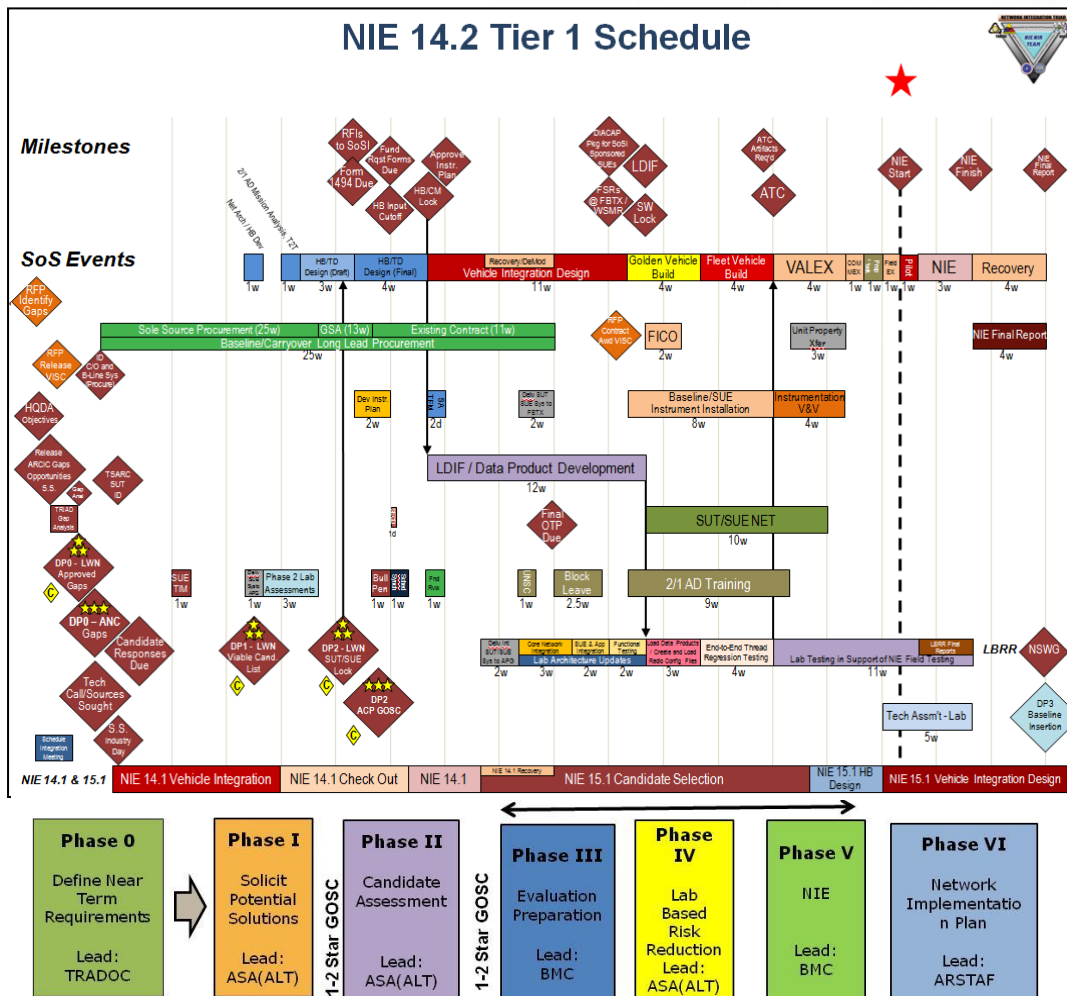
NIE 14.2 Tier 1 Schedule

NETWORK INTEGRATION TEAM

Milestones

RFIs to SoSI

Form 1494 Due

Fund Rqst Forms Due

HB Input Cutoff

HB/CM Lock

Approve Instr. Plan

DIACAP Pkg for SoSI Sponsored SUEs

FSRs @ FBTX / WSMR

LDIF

SW Lock

ATC Artifacts Req'd

ATC

NIE Start

NIE Finish

NIE Final Report

2/1 AD Mission Analysis, T2T

Net Arch / HB Dev

SoS Events

1w

1w

HB/TD Design (Draft)

3w

HB/TD Design (Final)

4w

Recovery/DeMod

Vehicle Integration Design

11w

Golden Vehicle Build

4w

Fleet Vehicle Build

4w

VALEX

4w

COMMEX

1w

1w

Field EX

1w

Pilot

1w

NIE

3w

Recovery

4w

RFP Identify Gaps

Sole Source Procurement (25w)

GSA (13w)

Existing Contract (11w)

Baseline/Carryover Long Lead Procurement

25w

RFP Contract Awd VISC

FICO

2w

Unit Property Xfer

3w

NIE Final Report

4w

RFP Release VISC

ID C/O and B-Line Sys (Procure)

HQDA Objectives

Dev Instr. Plan

2w

SA TEM

2d

Deliv SUT SUE Sys to FBTX

2w

Baseline/SUE Instrument Installation

8w

Instrumentation V&V

4w

Release ARCIC Gaps Opportunities S.S.

Gap Anal

TSARC SUT ID

LDIF / Data Product Development

12w

TRIAD Gap Analysis

1d

Final OTP Due

SUT/SUE NET

10w

DP0 – LWN Approved Gaps

SUE TIM

1w

Phase 2 Lab Assessments

3w

Bull Pen

1w

1w

Frnd Rvw

UNSC

Block Leave

2.5w

2/1 AD Training

9w

DP0 – ANC Gaps

Candidate Responses Due

DP1 – LWN Viable Cand. List

DP2 – LWN SUT/SUE Lock

DP2 ACP GOSC

Deliv Int. SUT/SUE Sys to APG

2w

Core Network Integration

3w

SUE & App Integration

2w

Functions Testing

2w

Load Data Products / Create and Load Radio Config Files

3w

Lab Architecture Updates

End-to-End Thread Regression Testing

4w

Lab Testing in Support of NIE Field Testing

11w

LBRR Final Reports

LBRR

NSWG

Tech Call/Sources Sought

S.S. Industry Day

Schedule Integration Meeting

Tech Assm't - Lab

5w

DP3 Baseline Insertion

NIE 14.1 & 15.1

NIE 14.1 Vehicle Integration

NIE 14.1 Check Out

NIE 14.1

NIE 14.1 Recovery

NIE 15.1 Candidate Selection

NIE 15.1 HB Design

NIE 15.1 Vehicle Integration Design

Phase 0
Define Near Term Requirements
Lead: TRADOC

Phase I
Solicit Potential Solutions
Lead: ASA(ALT)

1-2 Star GOSC

Phase II
Candidate Assessment
Lead: ASA(ALT)

1-2 Star GOSC

Phase III
Evaluation Preparation
Lead: BMC

Phase IV
Lab Based Risk Reduction
Lead: ASA(ALT)

Phase V
NIE
Lead: BMC

Phase VI
Network Implementation Plan
Lead: ARSTAF